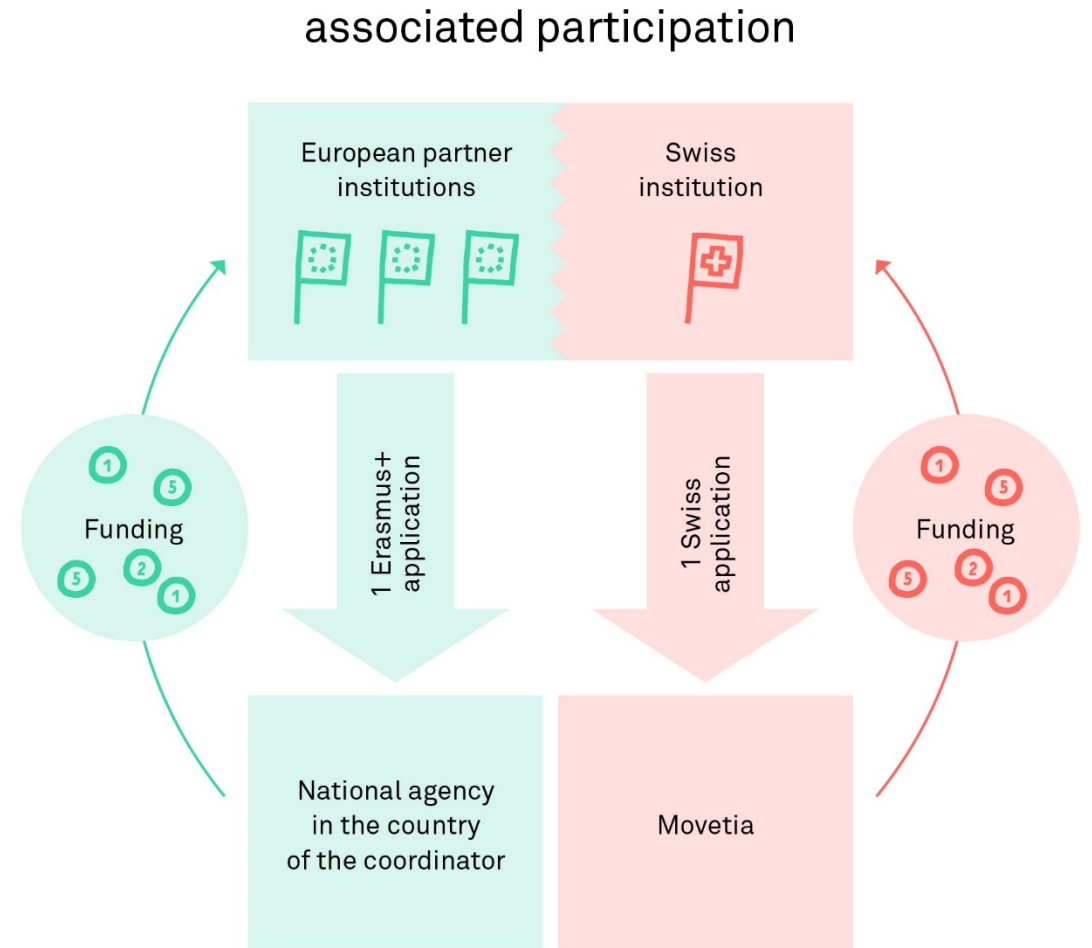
associated participation

European partner institutions

Swiss institution

Funding

1

5

5

2

1

1 Erasmus+ application

1 Swiss application

Funding

1

5

5

2

1

National agency in the country of the coordinator

Movetia